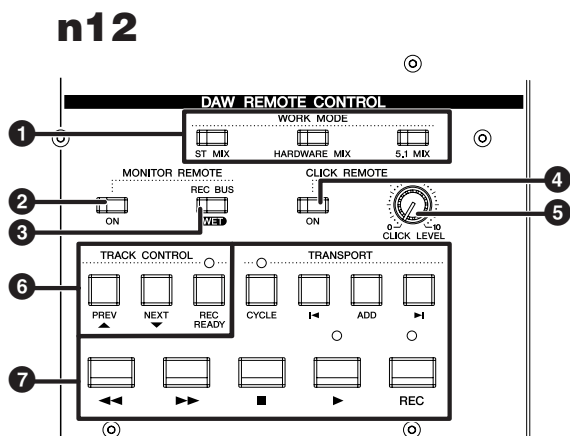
n12

DAW REMOTE CONTROL

WORK MODE

ST MIX

HARDWARE MIX

5.1 MIX

MONITOR REMOTE

ON

REC BUS

WET

CLICK REMOTE

ON

0

10

CLICK LEVEL

TRACK CONTROL

PREV

NEXT

REC READY

TRANSPORT

CYCLE

ADD

REC

1
2
3
4
5
6
7